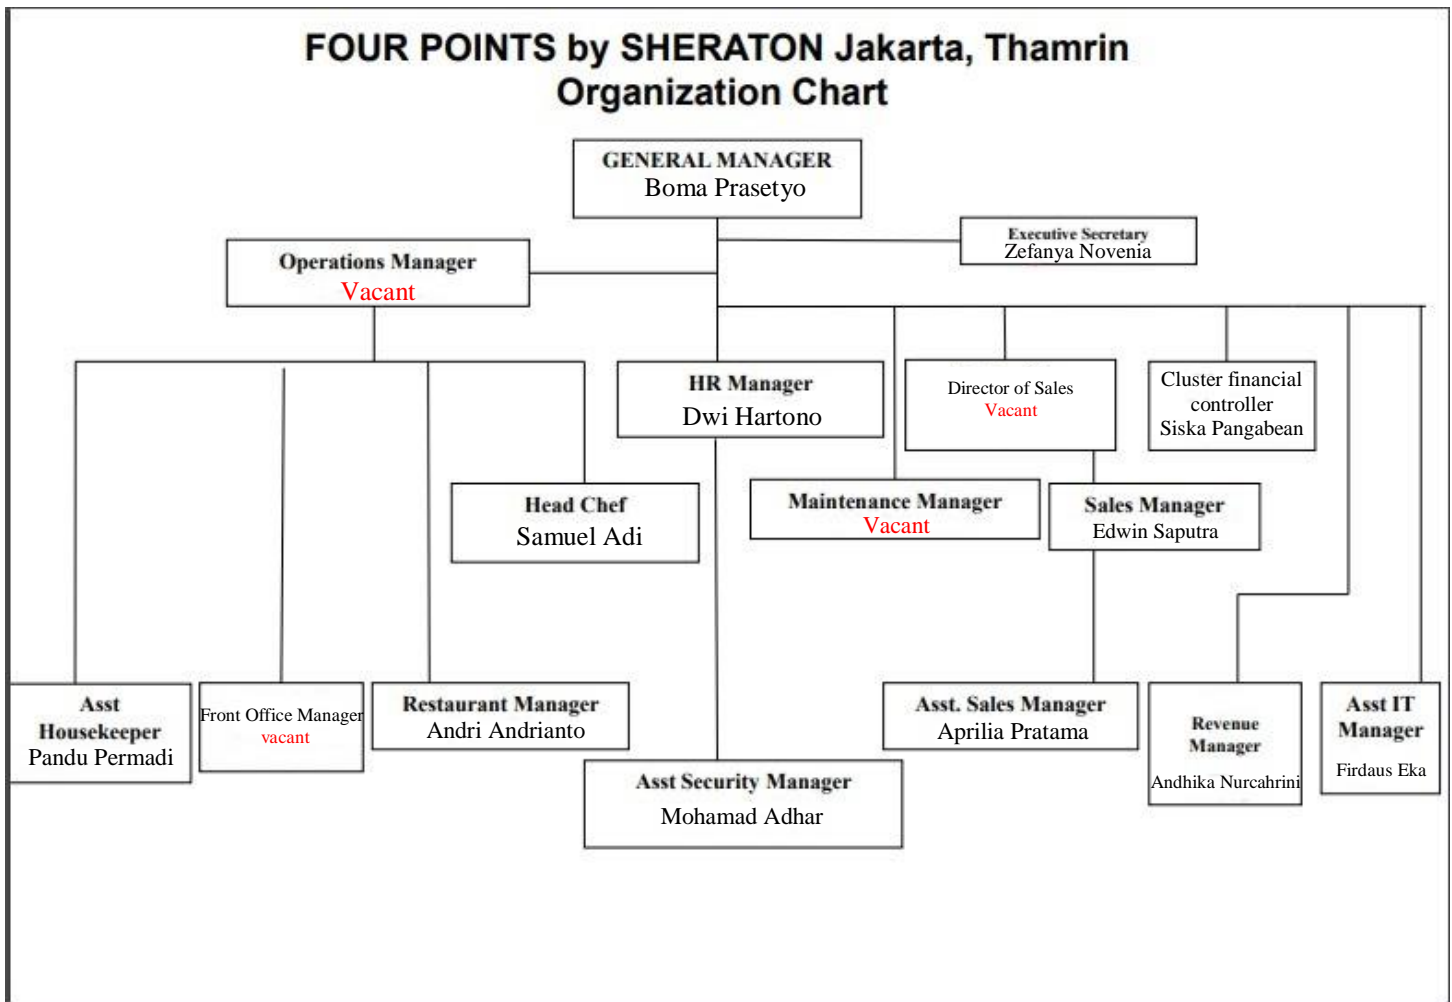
FOUR POINTS by SHERATON Jakarta, Thamrin
Organization Chart

GENERAL MANAGER
Boma Prasetyo

Executive Secretary
Zefanya Novenia

Operations Manager
Vacant

HR Manager
Dwi Hartono

Director of Sales
Vacant

Cluster financial controller
Siska Pangabean

Head Chef
Samuel Adi

Maintenance Manager
Vacant

Sales Manager
Edwin Saputra

Asst Housekeeper
Pandu Permadi

Front Office Manager
vacant

Restaurant Manager
Andri Andrianto

Asst Security Manager
Mohamad Adhar

Asst. Sales Manager
Aprilia Pratama

Revenue Manager
Andhika Nurcahrini

Asst IT Manager
Firdaus Eka